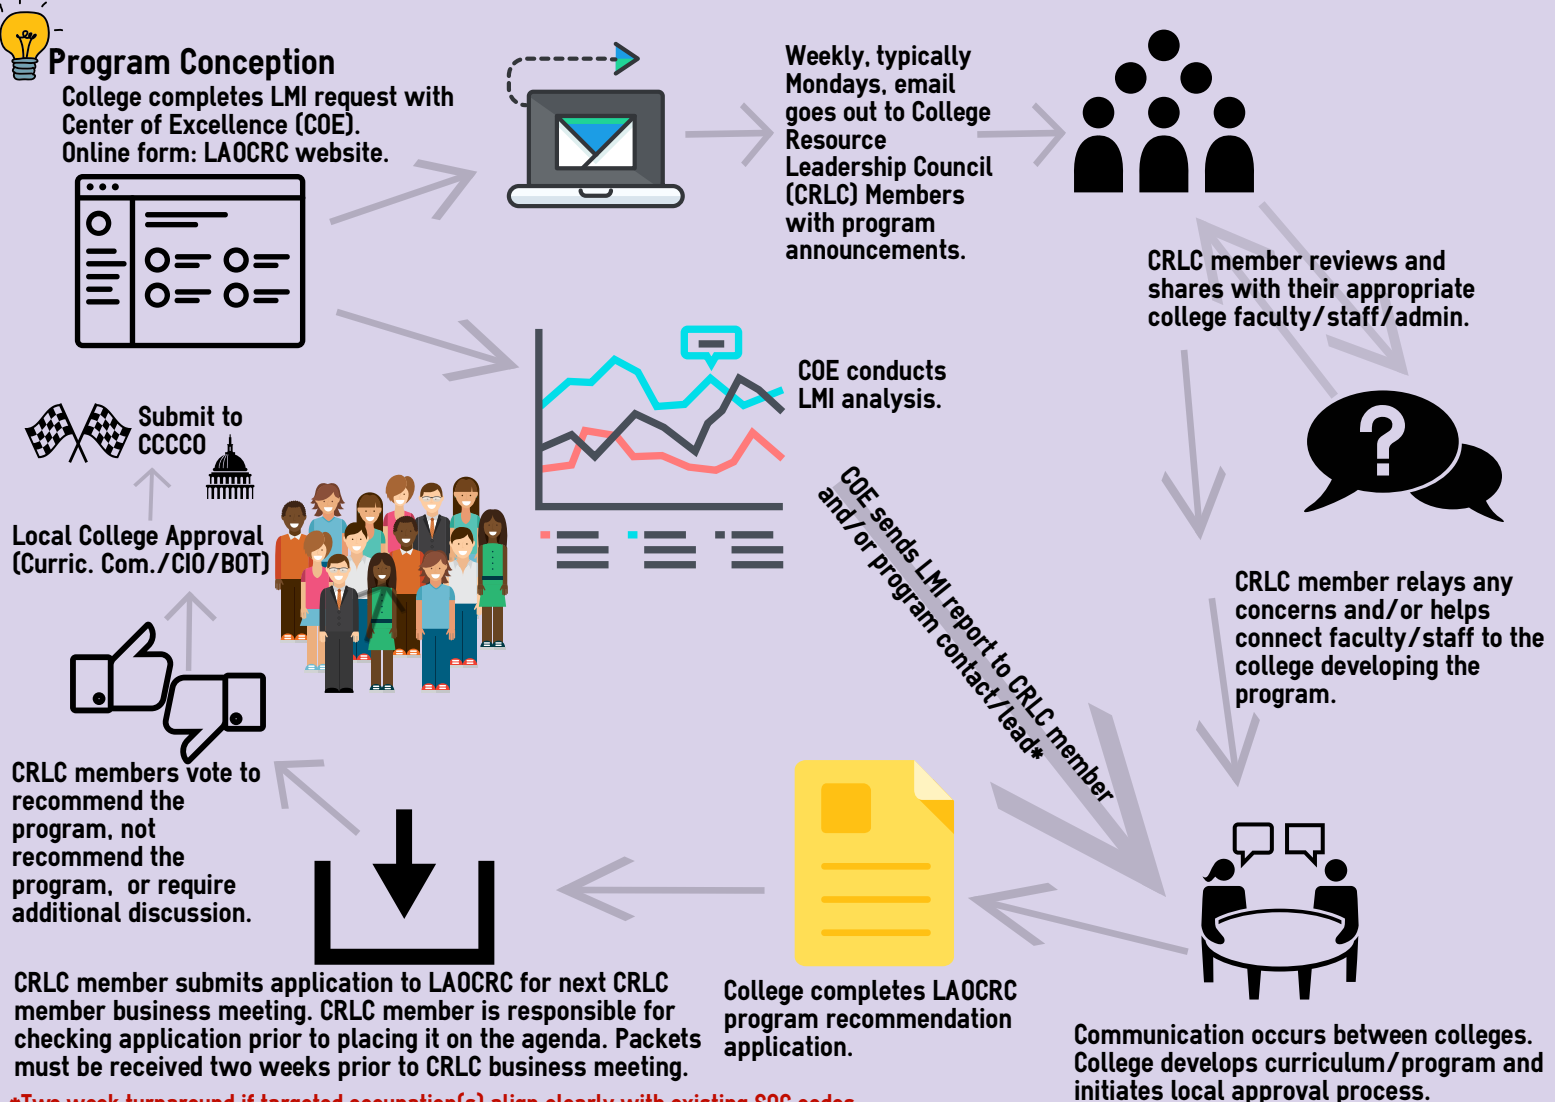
Program Conception
College completes LMI request with Center of Excellence (COE).
Online form: LAOCRC website.

Weekly, typically Mondays, email goes out to College Resource Leadership Council (CRLC) Members with program announcements.

CRLC member reviews and shares with their appropriate college faculty/staff/admin.

COE conducts LMI analysis.

Submit to CCCCO

Local College Approval (Curric. Com./CIO/BOT)

COE sends LMI report to CRLC member and/or program contact/lead*

CRLC member relays any concerns and/or helps connect faculty/staff to the college developing the program.

CRLC members vote to recommend the program, not recommend the program, or require additional discussion.

CRLC member submits application to LAOCRC for next CRLC member business meeting. CRLC member is responsible for checking application prior to placing it on the agenda. Packets must be received two weeks prior to CRLC business meeting.

College completes LAOCRC program recommendation application.

Communication occurs between colleges. College develops curriculum/program and initiates local approval process.

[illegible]